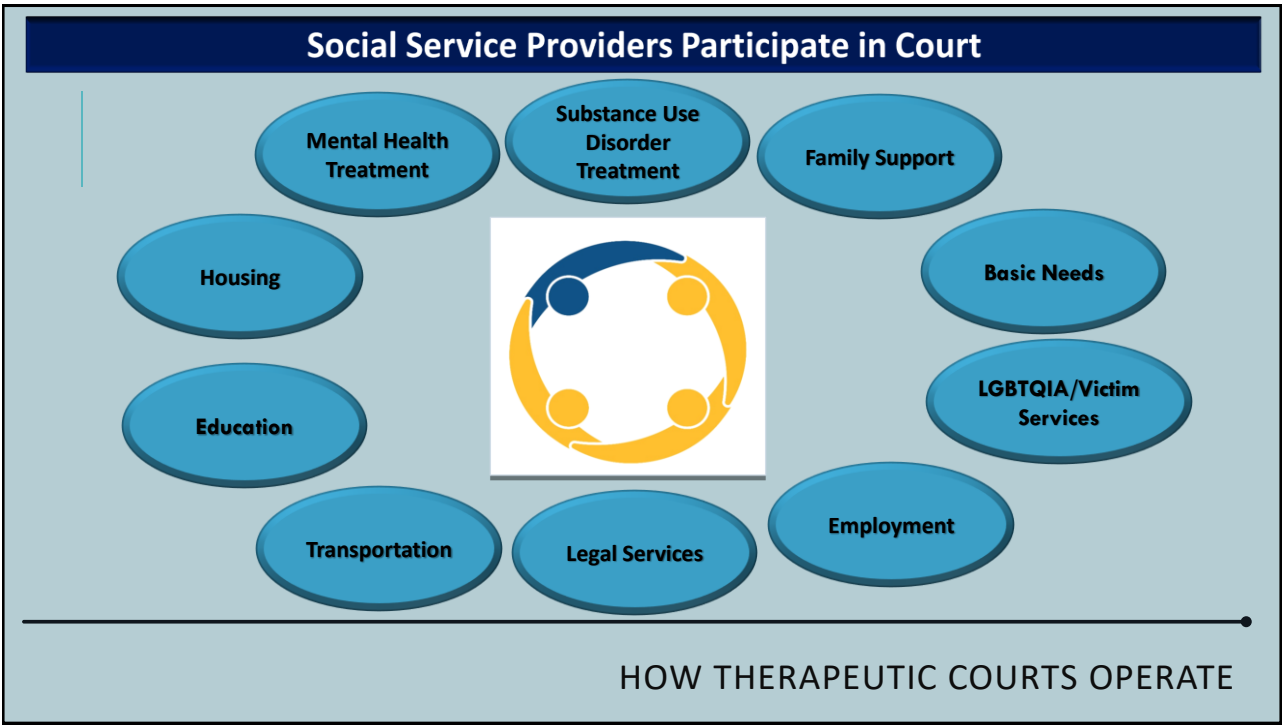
Social Service Providers Participate in Court

Mental Health Treatment

Substance Use Disorder Treatment

Family Support

Housing

Basic Needs

Education

LGBTQIA/Victim Services

Transportation

Legal Services

Employment

HOW THERAPEUTIC COURTS OPERATE